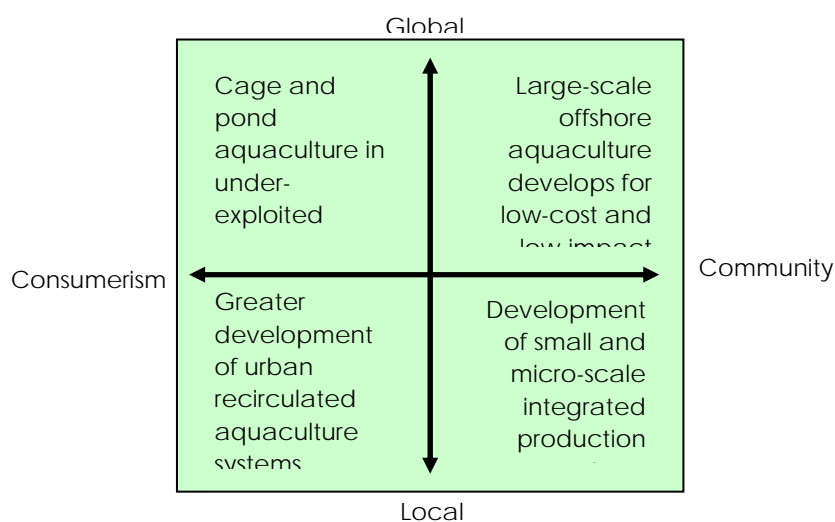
Global

Cage and pond aquaculture in under-exploited

Large-scale offshore aquaculture develops for low-cost and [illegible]

Consumerism

Community

Greater development of urban recirculated aquaculture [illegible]

Development of small and micro-scale integrated production

Local